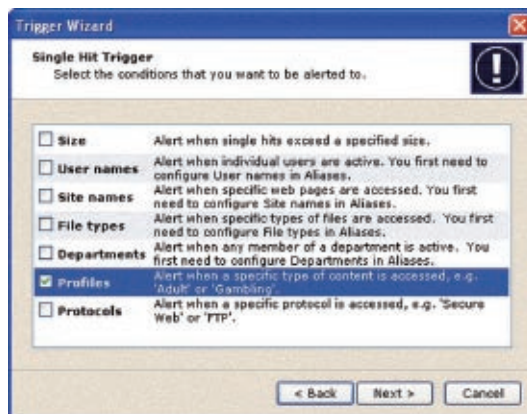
Trigger Wizard

Single Hit Trigger
Select the conditions that you want to be alerted to.

| | |
|---|---|
| Size | Alert when single hits exceed a specified size. |
| User names | Alert when individual users are active. You first need to configure User names in Aliases. |
| Site names | Alert when specific web pages are accessed. You first need to configure Site names in Aliases. |
| File types | Alert when specific types of files are accessed. You first need to configure File types in Aliases. |
| Departments | Alert when any member of a department is active. You first need to configure Departments in Aliases. |
| Profiles | Alert when a specific type of content is accessed, e.g. 'Adult' or 'Gambling'. |
| Protocols | Alert when a specific protocol is accessed, e.g. 'Secure Web' or 'FTP'. |

< Back Next > Cancel